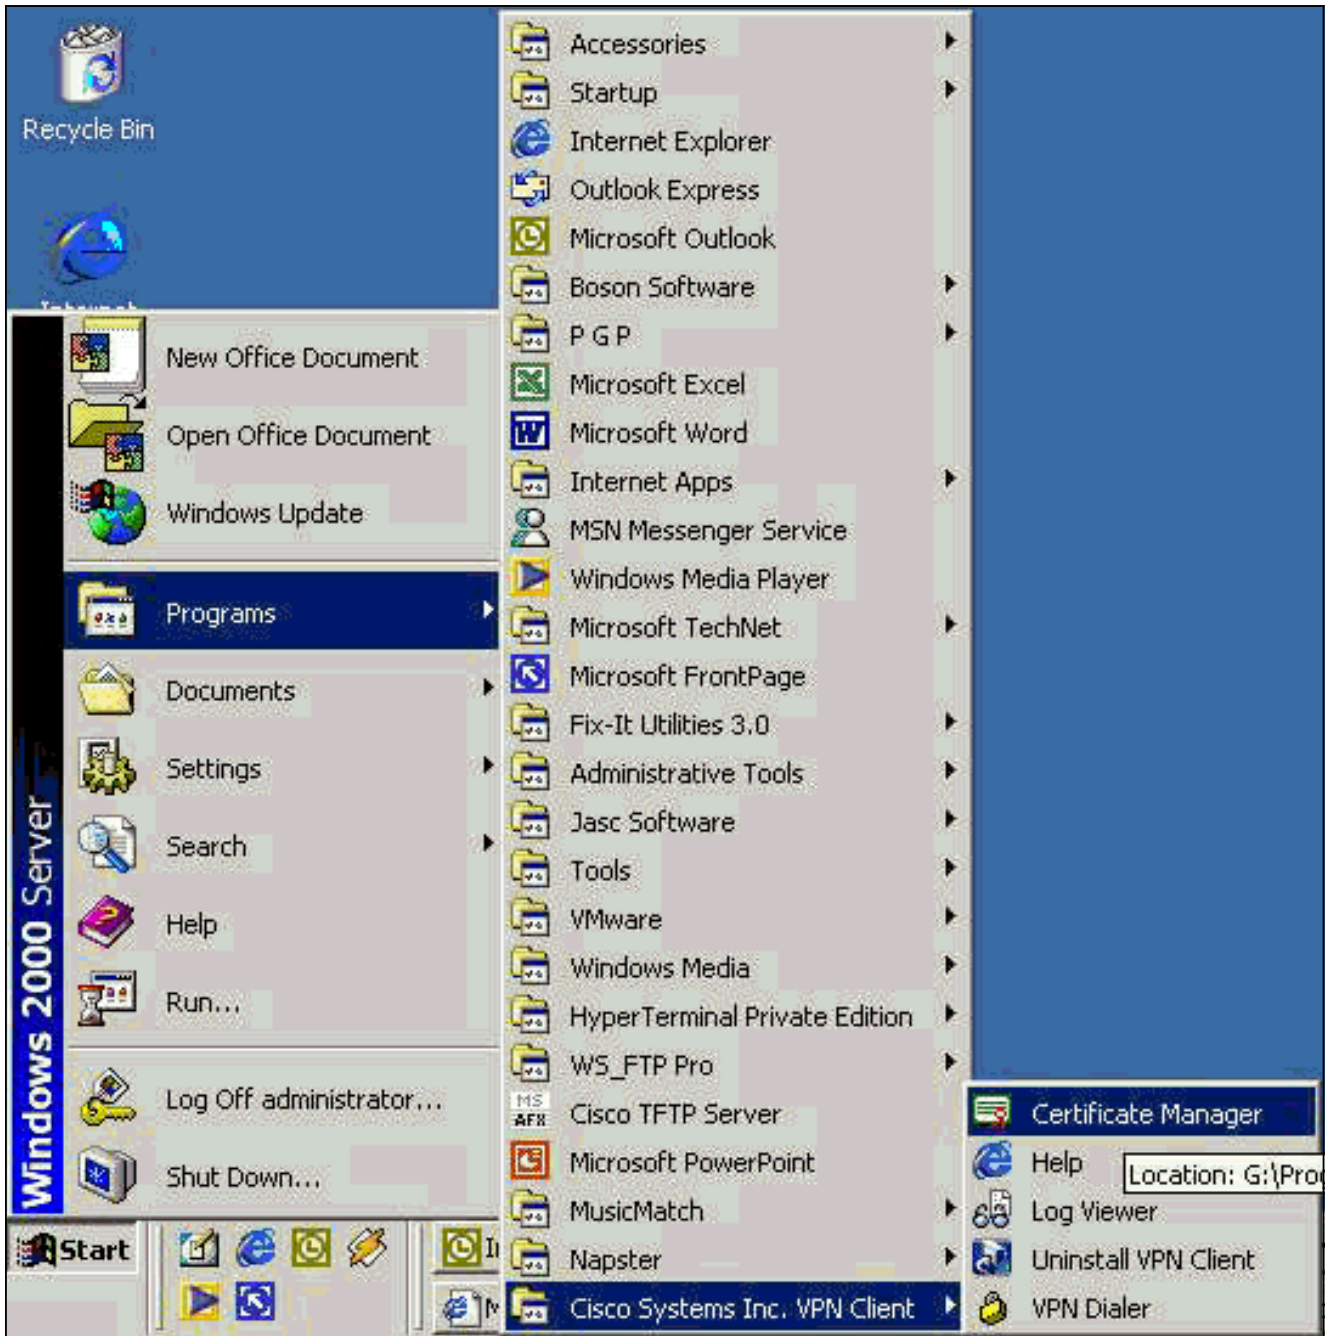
Recycle Bin

Windows 2000 Server

New Office Document
Open Office Document
Windows Update
Programs
Documents
Settings
Search
Help
Run...
Log Off administrator...
Shut Down...

Start

Accessories
Startup
Internet Explorer
Outlook Express
Microsoft Outlook
Boson Software
P G P
Microsoft Excel
Microsoft Word
Internet Apps
MSN Messenger Service
Windows Media Player
Microsoft TechNet
Microsoft FrontPage
Fix-It Utilities 3.0
Administrative Tools
Jasc Software
Tools
VMware
Windows Media
HyperTerminal Private Edition
WS_FTP Pro
Cisco TFTP Server
Microsoft PowerPoint
MusicMatch
Napster
Cisco Systems Inc. VPN Client

Certificate Manager
Help
Location: G:\Pro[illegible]
Log Viewer
Uninstall VPN Client
VPN Dialer